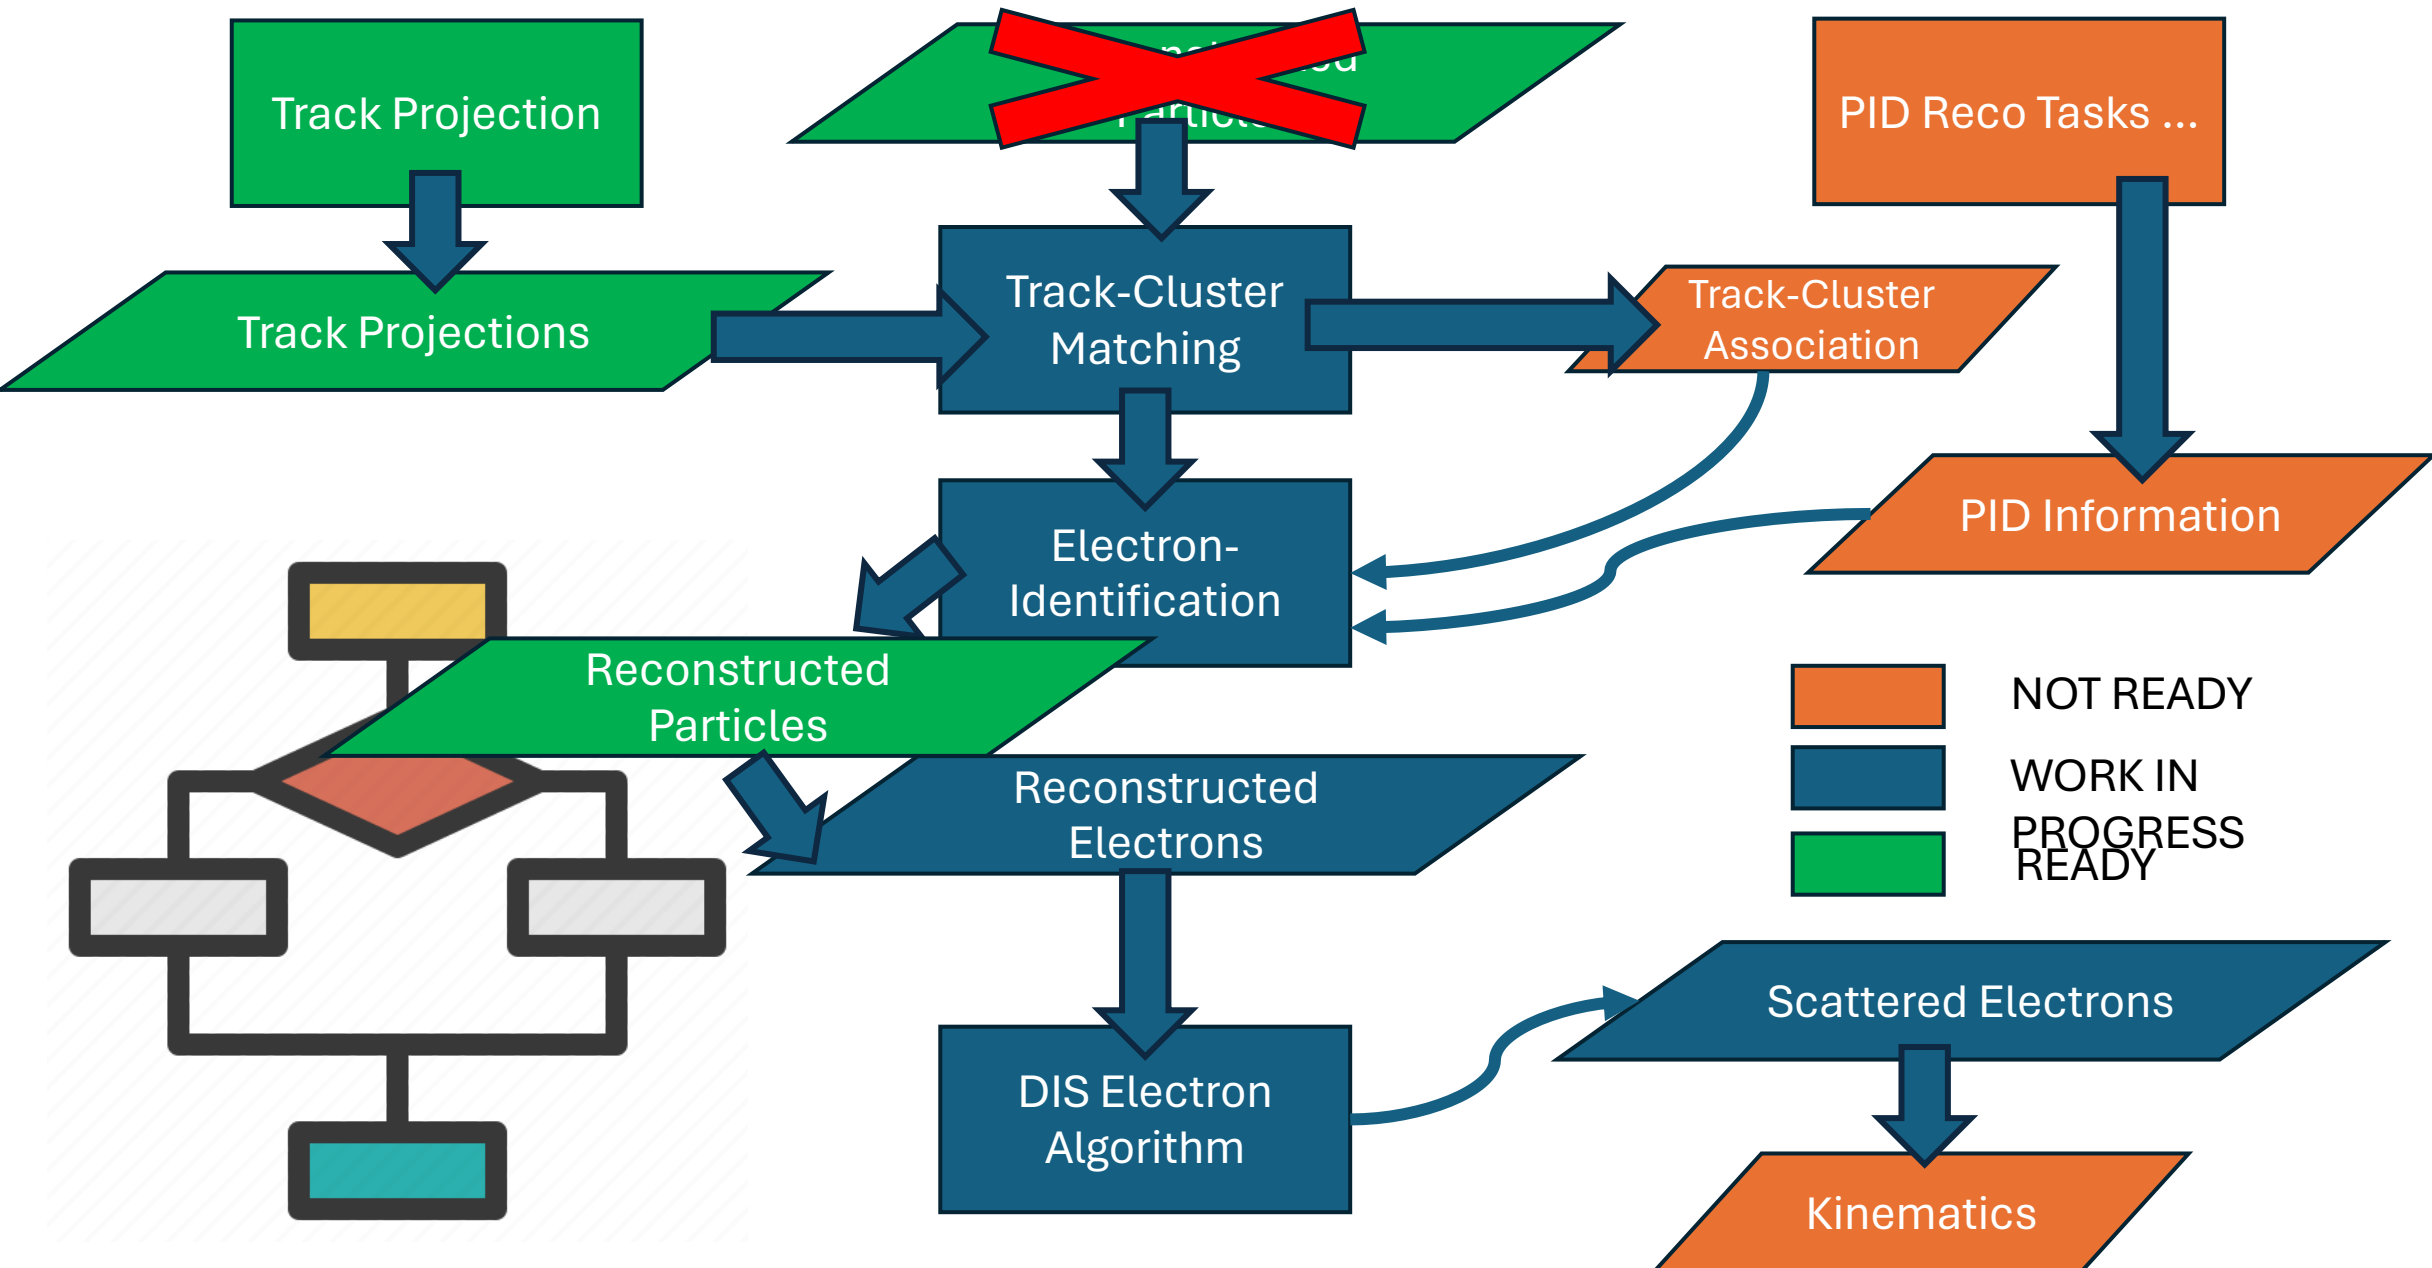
Track Projection

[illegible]

PID Reco Tasks ...

Track Projections

Track-Cluster Matching

Track-Cluster Association

PID Information

Electron-Identification

Reconstructed Particles

NOT READY

WORK IN PROGRESS

READY

Reconstructed Electrons

Scattered Electrons

DIS Electron Algorithm

Kinematics